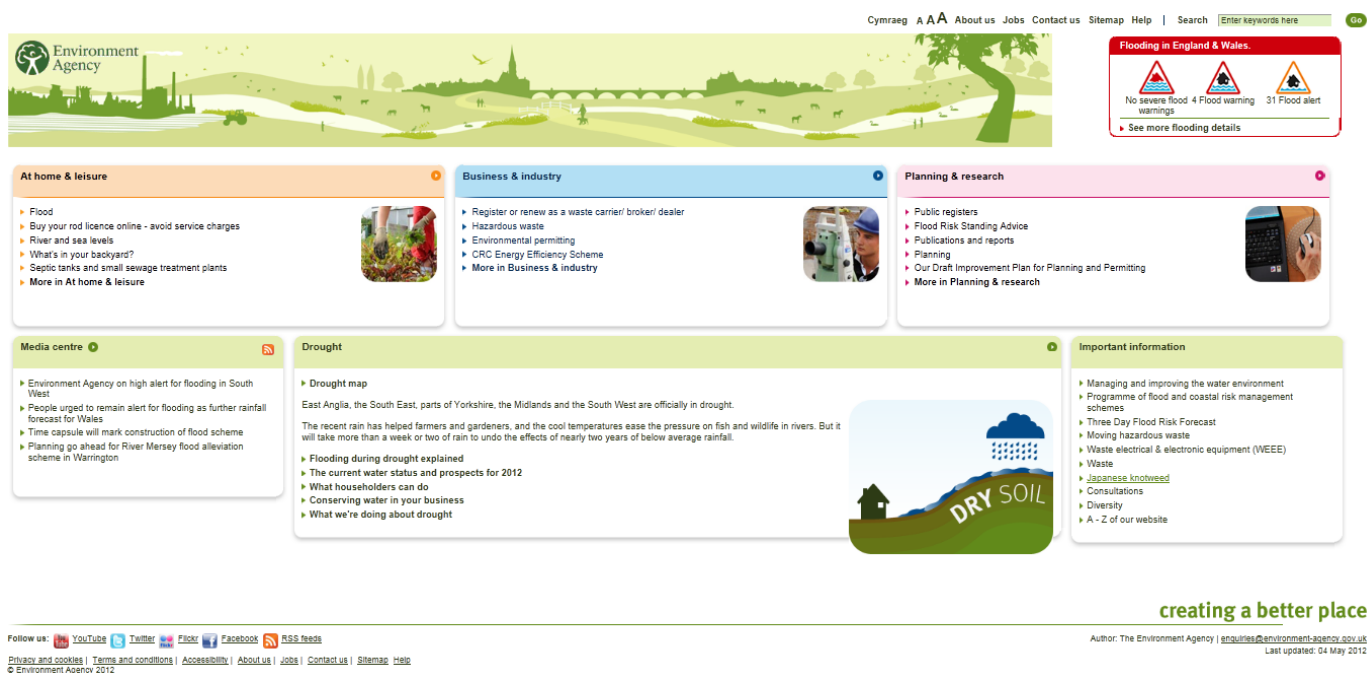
Cymraeg A A A About us Jobs Contact us Sitemap Help | Search Enter keywords here Go

Environment Agency

Flooding in England & Wales.

No severe flood warnings 4 Flood warning 31 Flood alert

See more flooding details

At home & leisure

Flood
Buy your rod licence online - avoid service charges
River and sea levels
What's in your backyard?
Septic tanks and small sewage treatment plants
More in At home & leisure

Business & industry

Register or renew as a waste carrier/ broker/ dealer
Hazardous waste
Environmental permitting
CRC Energy Efficiency Scheme
More in Business & industry

Planning & research

Public registers
Flood Risk Standing Advice
Publications and reports
Planning
Our Draft Improvement Plan for Planning and Permitting
More in Planning & research

Media centre

Environment Agency on high alert for flooding in South West
People urged to remain alert for flooding as further rainfall forecast for Wales
Time capsule will mark construction of flood scheme
Planning go ahead for River Mersey flood alleviation scheme in Warrington

Drought

Drought map

East Anglia, the South East, parts of Yorkshire, the Midlands and the South West are officially in drought.

The recent rain has helped farmers and gardeners, and the cool temperatures ease the pressure on fish and wildlife in rivers. But it will take more than a week or two of rain to undo the effects of nearly two years of below average rainfall.

Flooding during drought explained
The current water status and prospects for 2012
What householders can do
Conserving water in your business
What we're doing about drought

DRY SOIL

Important information

Managing and improving the water environment
Programme of flood and coastal risk management schemes
Three Day Flood Risk Forecast
Moving hazardous waste
Waste electrical & electronic equipment (WEEE)
Waste
Japanese knotweed
Consultations
Diversity
A - Z of our website

creating a better place

Follow us: YouTube Twitter Flickr Facebook RSS feeds

Author: The Environment Agency | enquiries@environment-agency.gov.uk
Last updated: 04 May 2012

Privacy and cookies | Terms and conditions | Accessibility | About us | Jobs | Contact us | Sitemap Help
© Environment Agency 2012